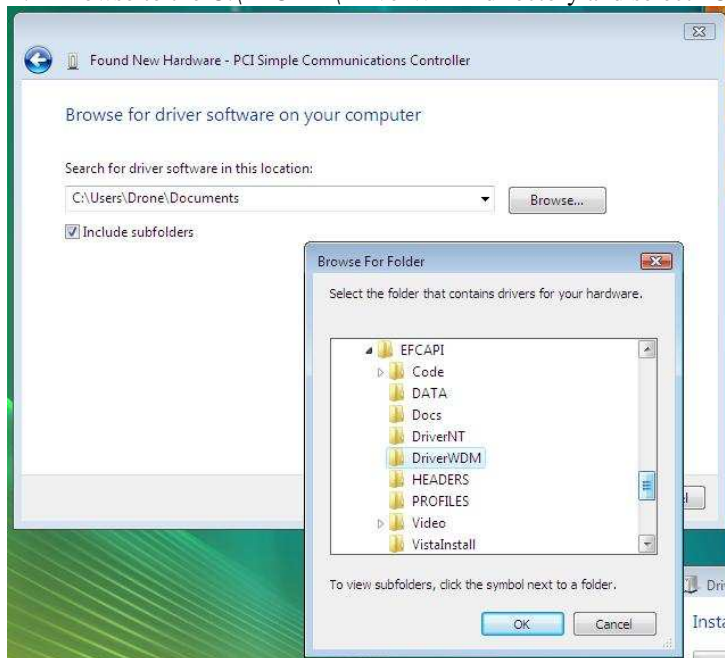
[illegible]

Found New Hardware - PCI Simple Communications Controller

Browse for driver software on your computer

Search for driver software in this location:

C:\Users\Drone\Documents

Browse...

Include subfolders

Browse For Folder

Select the folder that contains drivers for your hardware.

EFCAPI
Code
DATA
Docs
DriverNT
DriverWDM
HEADERS
PROFILES
Video
VistaInstall

To view subfolders, click the symbol next to a folder.

OK

Cancel

Dri

Insta